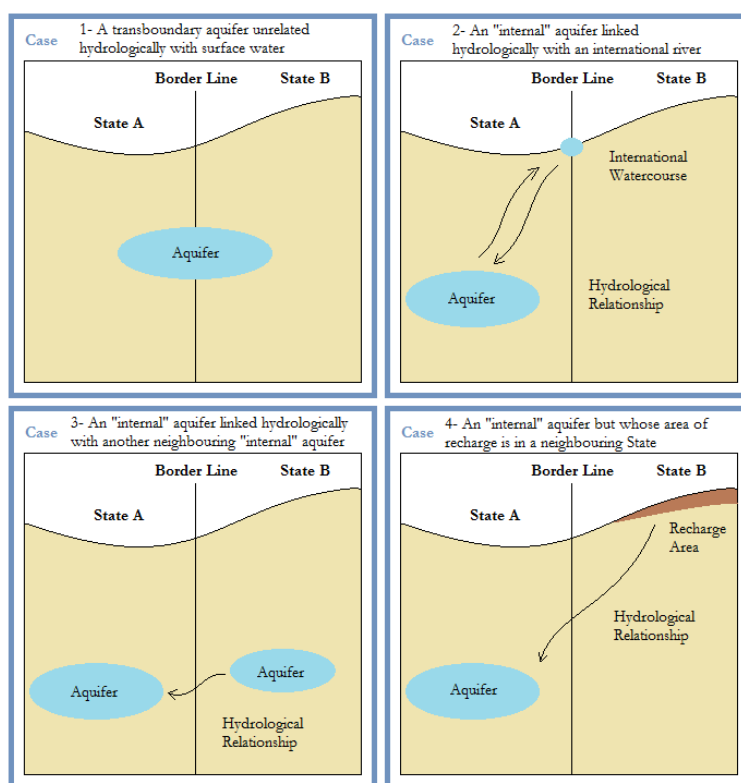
Case 1- A transboundary aquifer unrelated hydrologically with surface water

Border Line State B

State A

Aquifer

Case 2- An "internal" aquifer linked hydrologically with an international river

Border Line State B

State A

International Watercourse

Aquifer

Hydrological Relationship

Case 3- An "internal" aquifer linked hydrologically with another neighbouring "internal" aquifer

Border Line State B

State A

Aquifer

Aquifer

Hydrological Relationship

Case 4- An "internal" aquifer but whose area of recharge is in a neighbouring State

Border Line State B

State A

Recharge Area

Hydrological Relationship

Aquifer